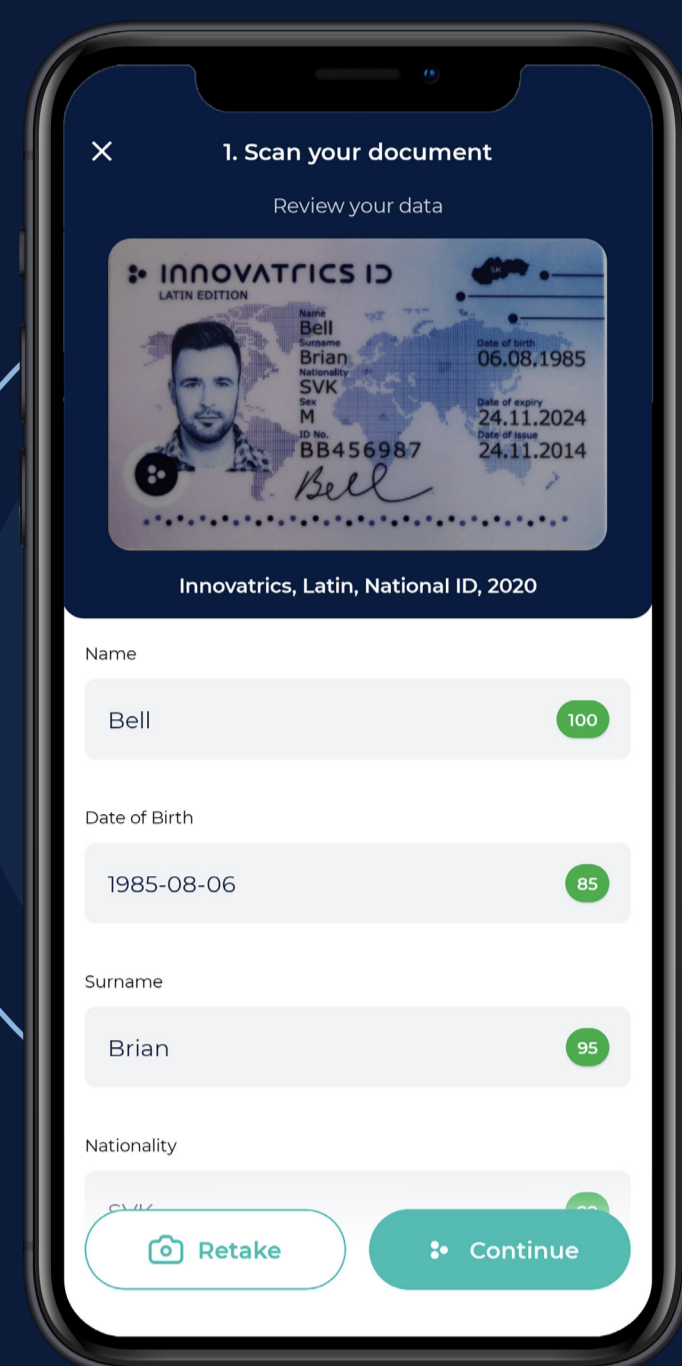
1. Scan your document

Review your data

INNOVATRICS ID
LATIN EDITION
SK
Name
Bell
Surname
Brian
Nationality
SVK
Sex
M
ID No.
BB456987
Date of birth
06.08.1985
Date of expiry
24.11.2024
Date of issue
24.11.2014
Bell

Innovatrics, Latin, National ID, 2020

Name

Bell 100

Date of Birth

1985-08-06 85

Surname

Brian 95

Nationality

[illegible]

Retake

Continue